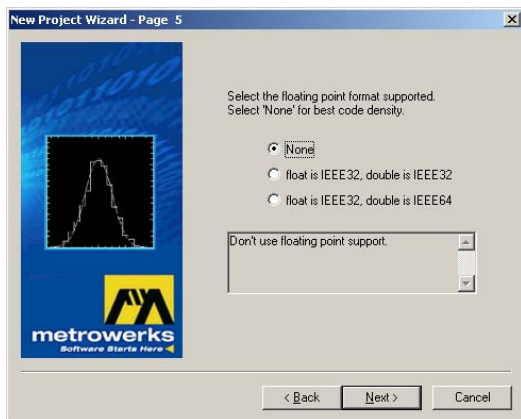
New Project Wizard - Page 5

Select the floating point format supported.
Select 'None' for best code density.

None

float is IEEE32, double is IEEE32

float is IEEE32, double is IEEE64

Don't use floating point support.

metrowerks
Software Starts Here

< Back

Next >

Cancel